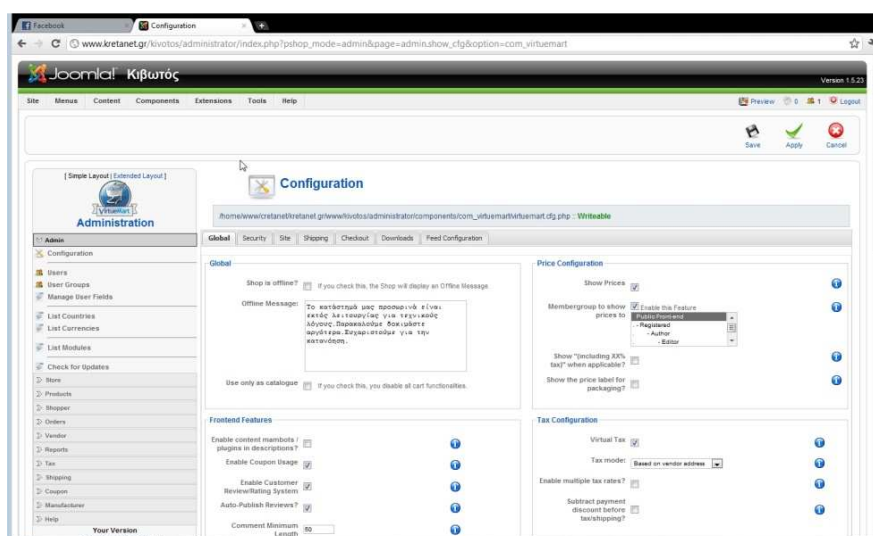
Facebook | Configuration

www.kretanet.gr/kivotos/administrator/index.php?pshop_mode=admin&page=admin.show_cfg&option=com_virtuemart

Joomla! Κιβωτός

Version 1.5.23

Site Menus Content Components Extensions Tools Help

Preview 0 1 Logout

Save Apply Cancel

[ Simple Layout | Extended Layout ]

VirtueMart

Administration

Admin

Configuration

Users

User Groups

Manage User Fields

List Countries

List Currencies

List Modules

Check for Updates

Store

Products

Shopper

Orders

Vendor

Reports

Tax

Shipping

Coupon

Manufacturer

Help

Your Version

Configuration

/home/www/cretanet/kretanet.gr/www/kivotos/administrator/components/com_virtuemart/virtuemart.cfg.php :: Writeable

Global | Security | Site | Shipping | Checkout | Downloads | Feed Configuration

Global

Shop is offline? If you check this, the Shop will display an Offline Message.

Offline Message: Το κατάστημά μας προσωρινά είναι εκτός λειτουργίας για τεχνικούς λόγους.Παρακαλούμε δοκιμάστε αργότερα.Ευχαριστούμε για την κατανόηση.

Use only as catalogue If you check this, you disable all cart functionalities.

Price Configuration

Show Prices

Membergroup to show prices to Enable this Feature
Public Frontend
- Registered
- Author
- Editor

Show "(including XX% tax)" when applicable?

Show the price label for packaging?

Frontend Features

Enable content mambots / plugins in descriptions?

Enable Coupon Usage

Enable Customer Review/Rating System

Auto-Publish Reviews?

Comment Minimum Length 50

Tax Configuration

Virtual Tax

Tax mode: Based on vendor address

Enable multiple tax rates?

Subtract payment discount before tax/shipping?